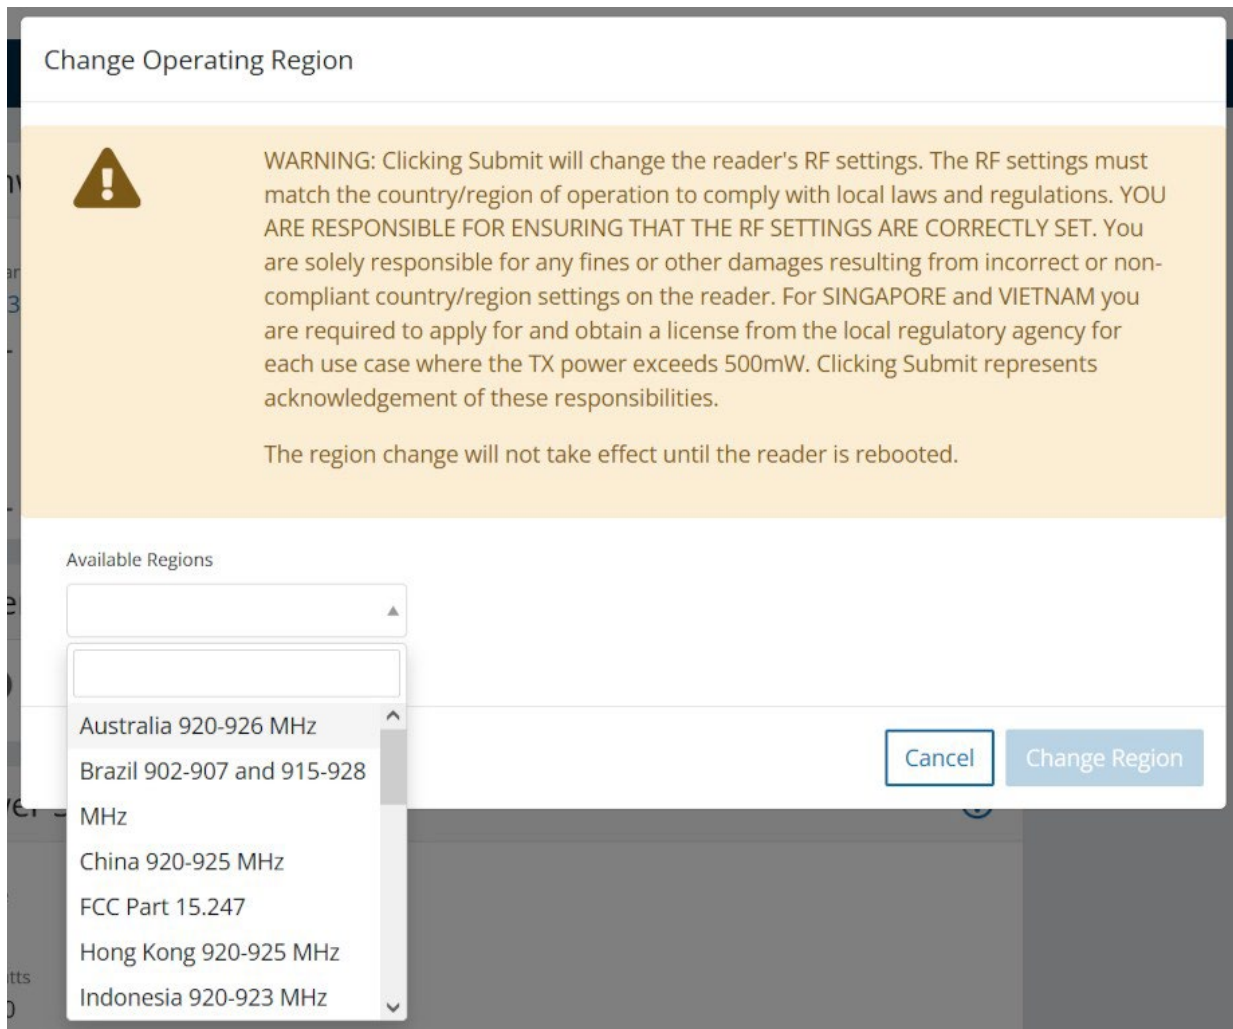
Change Operating Region

WARNING: Clicking Submit will change the reader's RF settings. The RF settings must match the country/region of operation to comply with local laws and regulations. YOU ARE RESPONSIBLE FOR ENSURING THAT THE RF SETTINGS ARE CORRECTLY SET. You are solely responsible for any fines or other damages resulting from incorrect or noncompliant country/region settings on the reader. For SINGAPORE and VIETNAM you are required to apply for and obtain a license from the local regulatory agency for each use case where the TX power exceeds 500mW. Clicking Submit represents acknowledgement of these responsibilities.

The region change will not take effect until the reader is rebooted.

Available Regions

Australia 920-926 MHz
Brazil 902-907 and 915-928 MHz
China 920-925 MHz
FCC Part 15.247
Hong Kong 920-925 MHz
Indonesia 920-923 MHz

Cancel
Change Region